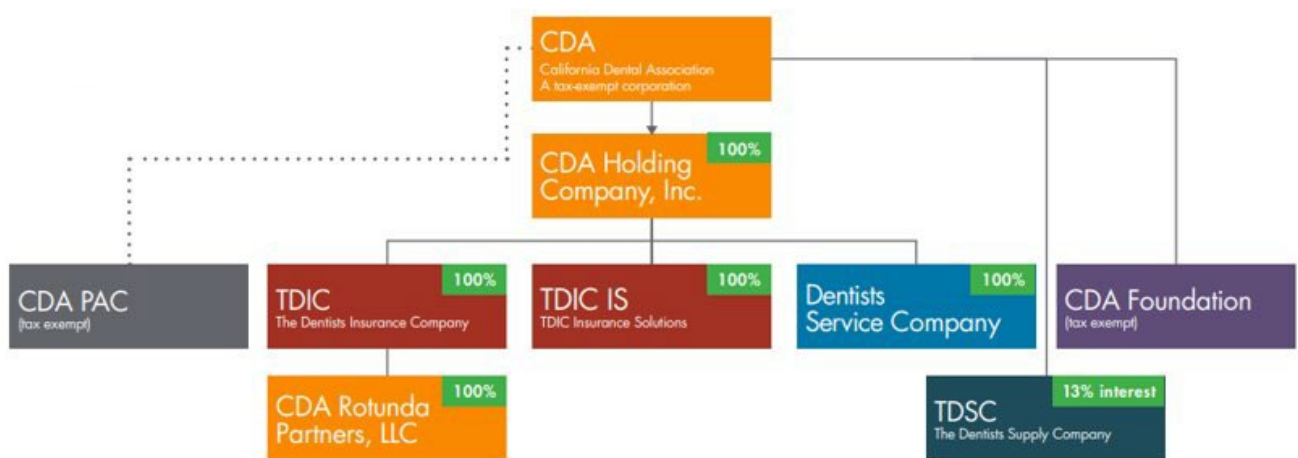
CDA
California Dental Association
A tax-exempt corporation

CDA Holding Company, Inc.
100%

CDA PAC
(tax exempt)

TDIC
The Dentists Insurance Company
100%

TDIC IS
TDIC Insurance Solutions
100%

Dentists Service Company
100%

CDA Foundation
(tax exempt)

CDA Rotunda Partners, LLC
100%

TDSC
The Dentists Supply Company
13% interest